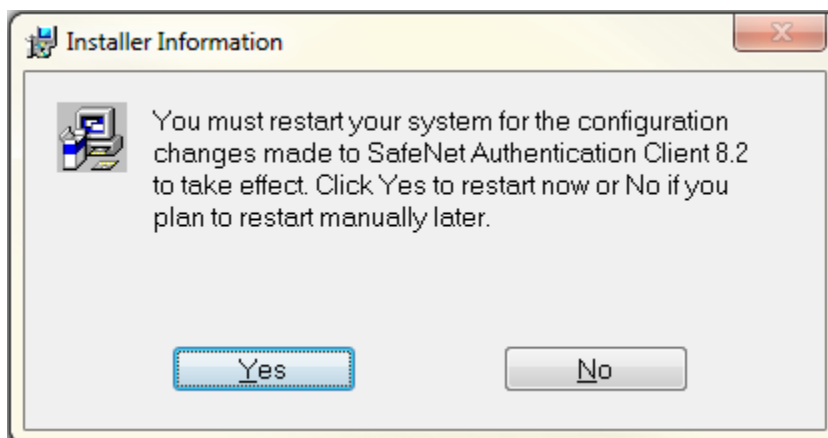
Installer Information

You must restart your system for the configuration changes made to SafeNet Authentication Client 8.2 to take effect. Click Yes to restart now or No if you plan to restart manually later.

Yes

No